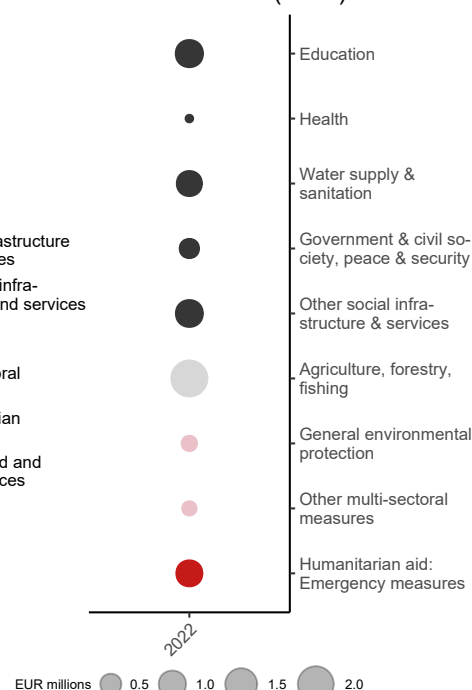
astructure
es

infra-
nd services

oral

ian

d and
ces

Education

Health

Water supply & sanitation

Government & civil society, peace & security

Other social infrastructure & services

Agriculture, forestry, fishing

General environmental protection

Other multi-sectoral measures

Humanitarian aid: Emergency measures

2022

EUR millions 0.5 1.0 1.5 2.0